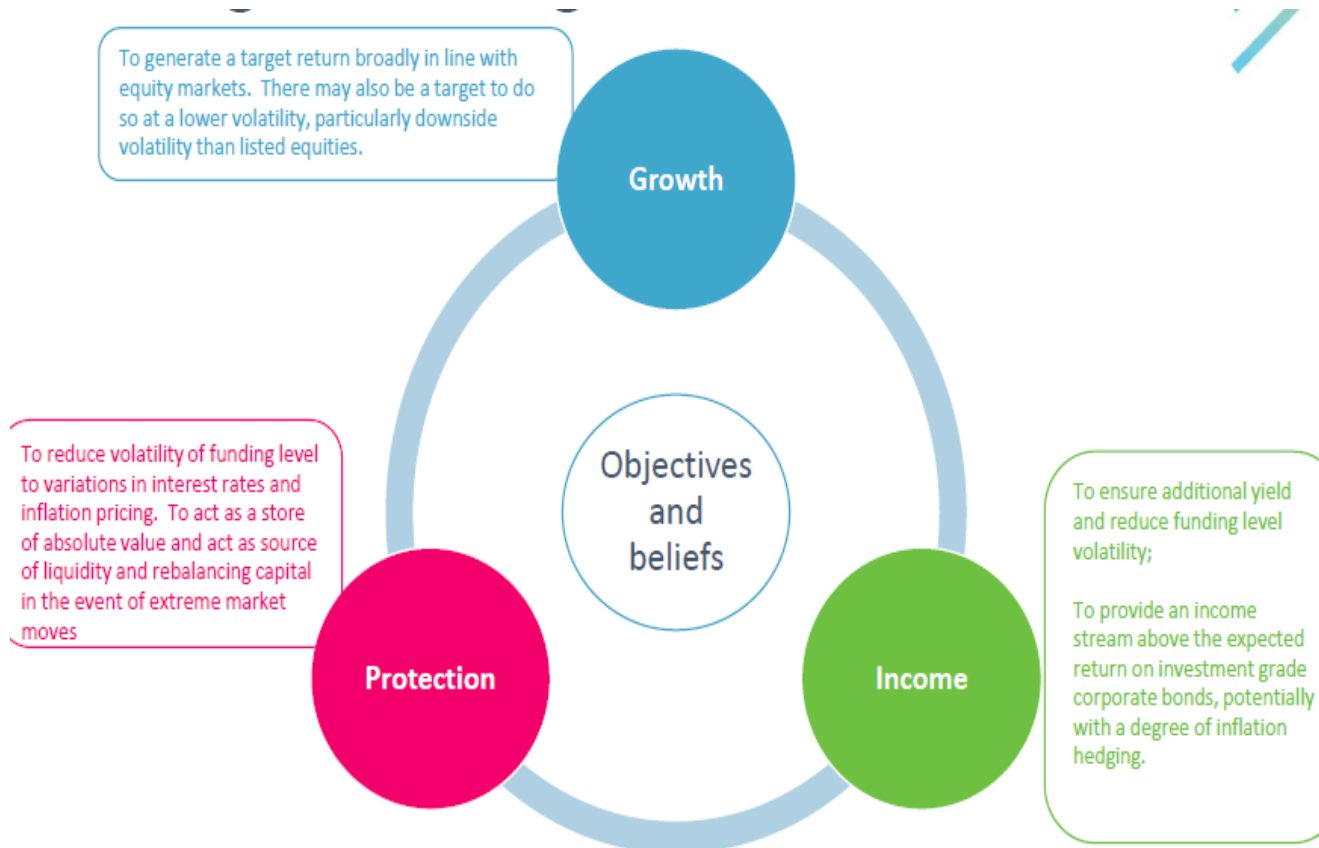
To generate a target return broadly in line with equity markets. There may also be a target to do so at a lower volatility, particularly downside volatility than listed equities.

Growth

Objectives and beliefs

To reduce volatility of funding level to variations in interest rates and inflation pricing. To act as a store of absolute value and act as source of liquidity and rebalancing capital in the event of extreme market moves

Protection

Income

To ensure additional yield and reduce funding level volatility;

To provide an income stream above the expected return on investment grade corporate bonds, potentially with a degree of inflation hedging.